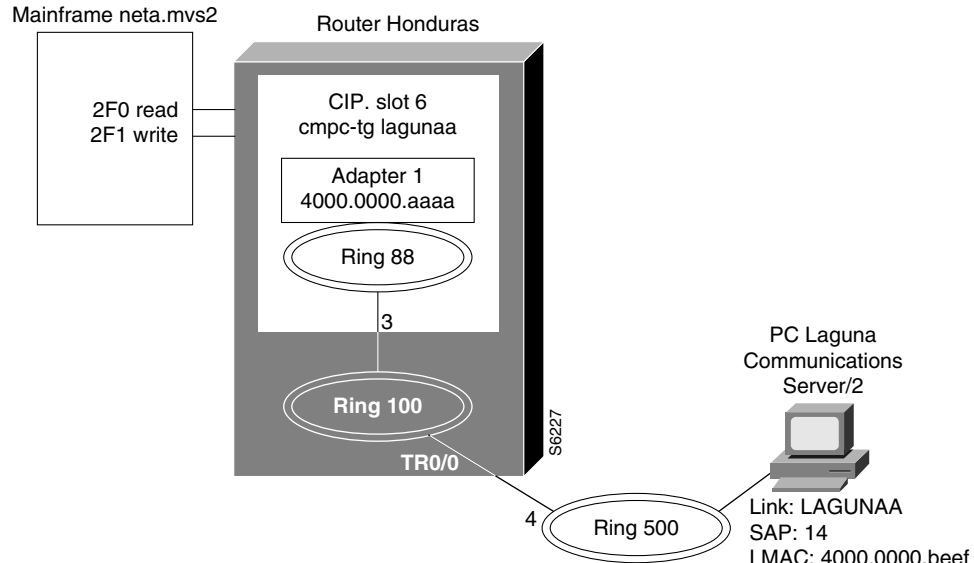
Mainframe neta.mvs2

2F0 read
2F1 write

Router Honduras

CIP. slot 6
cmpc-tg lagunaa

Adapter 1
4000.0000.aaaa

Ring 88

3

Ring 100

TR0/0

S6227

4

Ring 500

PC Laguna
Communications
Server/2

Link: LAGUNAA
SAP: 14
LMAC: 4000.0000.beef